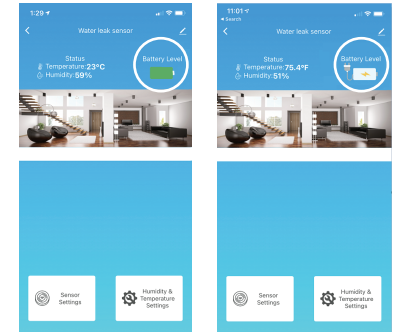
1:29

Water leak sensor

Status
Temperature:23°C
Humidity:59%

Battery Level

Sensor Settings

Humidity & Temperature Settings

11:01
◂ Search

Water leak sensor

Status
Temperature:75.4°F
Humidity:51%

Battery Level

Sensor Settings

Humidity & Temperature Settings